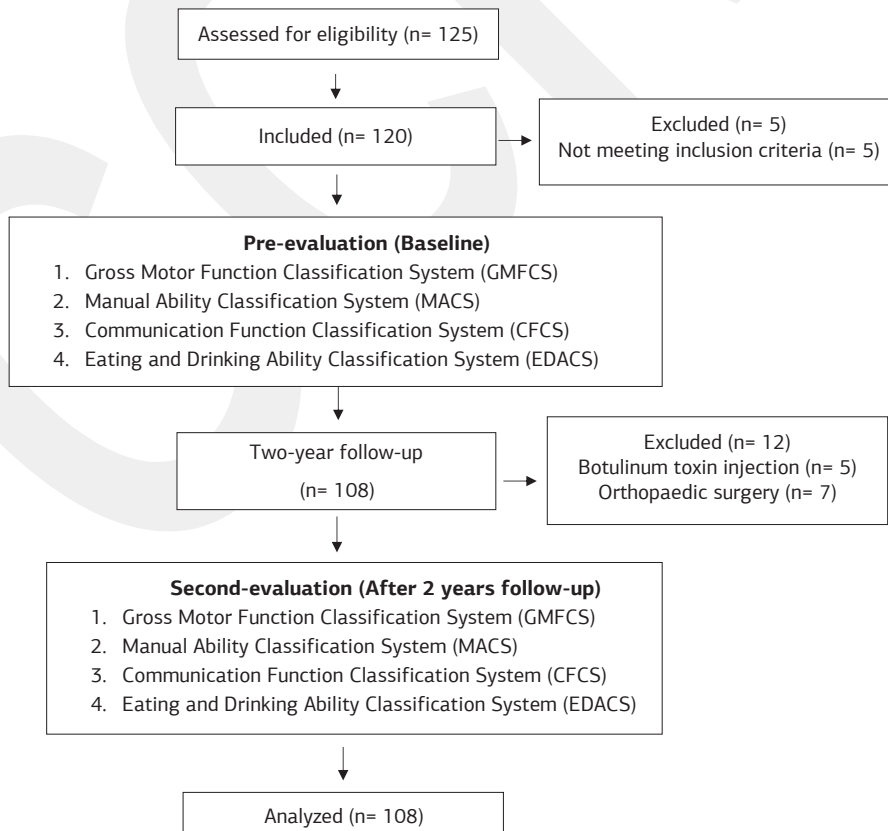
Assessed for eligibility (n= 125)

Included (n= 120)

Excluded (n= 5)
Not meeting inclusion criteria (n= 5)

**Pre-evaluation (Baseline)**
1. Gross Motor Function Classification System (GMFCS)
2. Manual Ability Classification System (MACS)
3. Communication Function Classification System (CFCS)
4. Eating and Drinking Ability Classification System (EDACS)

Two-year follow-up
(n= 108)

Excluded (n= 12)
Botulinum toxin injection (n= 5)
Orthopaedic surgery (n= 7)

**Second-evaluation (After 2 years follow-up)**
1. Gross Motor Function Classification System (GMFCS)
2. Manual Ability Classification System (MACS)
3. Communication Function Classification System (CFCS)
4. Eating and Drinking Ability Classification System (EDACS)

Analyzed (n= 108)